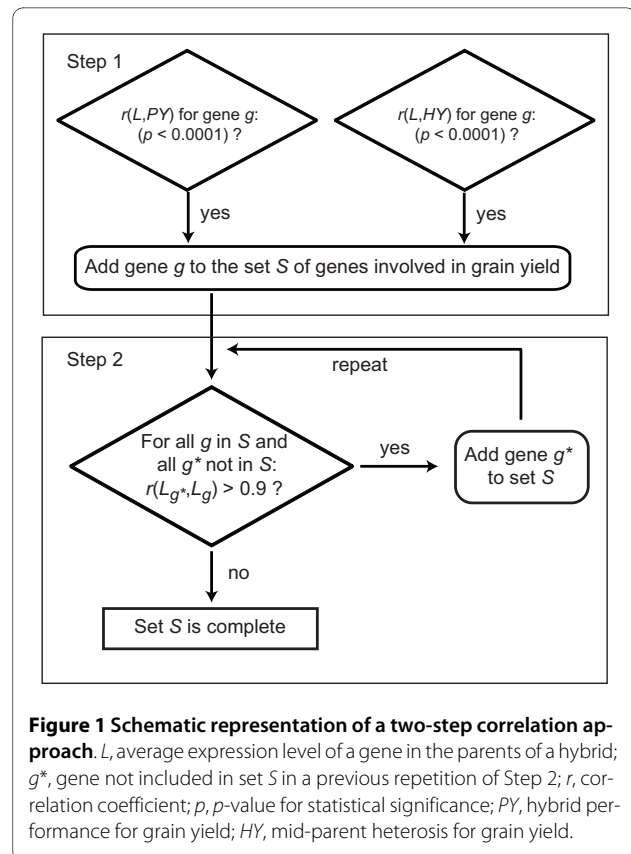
Step 1

$r(L,PY)$ for gene $g$: ($p$ < 0.0001) ?

$r(L,HY)$ for gene $g$: ($p$ < 0.0001) ?

yes

yes

Add gene $g$ to the set $S$ of genes involved in grain yield

Step 2

repeat

For all $g$ in $S$ and all $g^*$ not in $S$: $r(L_{g^*},L_g)$ > 0.9 ?

yes

Add gene $g^*$ to set $S$

no

Set $S$ is complete

**Figure 1 Schematic representation of a two-step correlation approach**. $L$, average expression level of a gene in the parents of a hybrid; $g^*$, gene not included in set $S$ in a previous repetition of Step 2; $r$, correlation coefficient; $p$, $p$-value for statistical significance; $PY$, hybrid performance for grain yield; $HY$, mid-parent heterosis for grain yield.